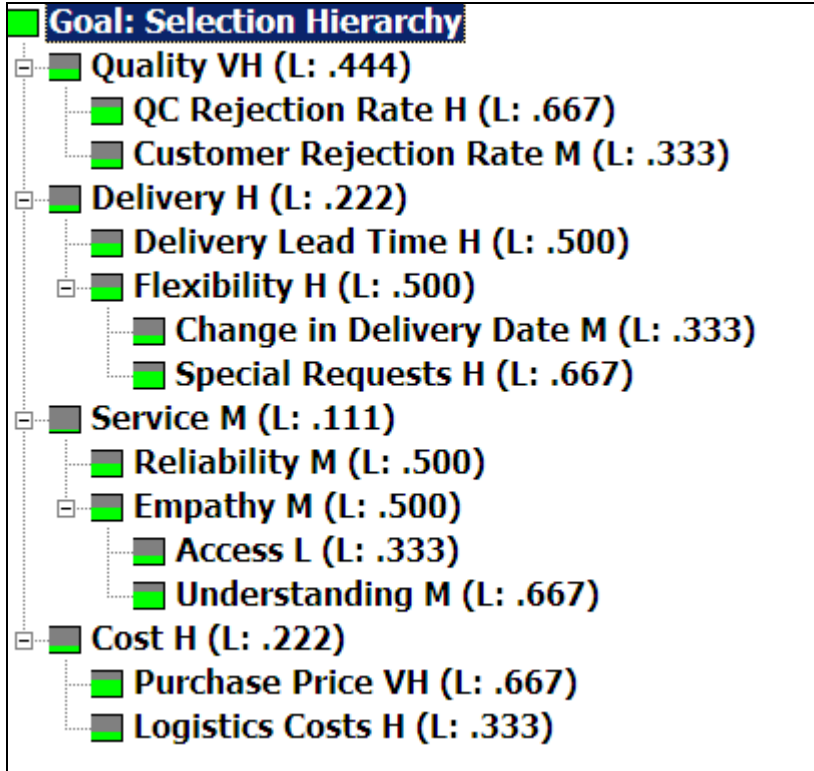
Goal: Selection Hierarchy
Quality VH (L: .444)
QC Rejection Rate H (L: .667)
Customer Rejection Rate M (L: .333)
Delivery H (L: .222)
Delivery Lead Time H (L: .500)
Flexibility H (L: .500)
Change in Delivery Date M (L: .333)
Special Requests H (L: .667)
Service M (L: .111)
Reliability M (L: .500)
Empathy M (L: .500)
Access L (L: .333)
Understanding M (L: .667)
Cost H (L: .222)
Purchase Price VH (L: .667)
Logistics Costs H (L: .333)